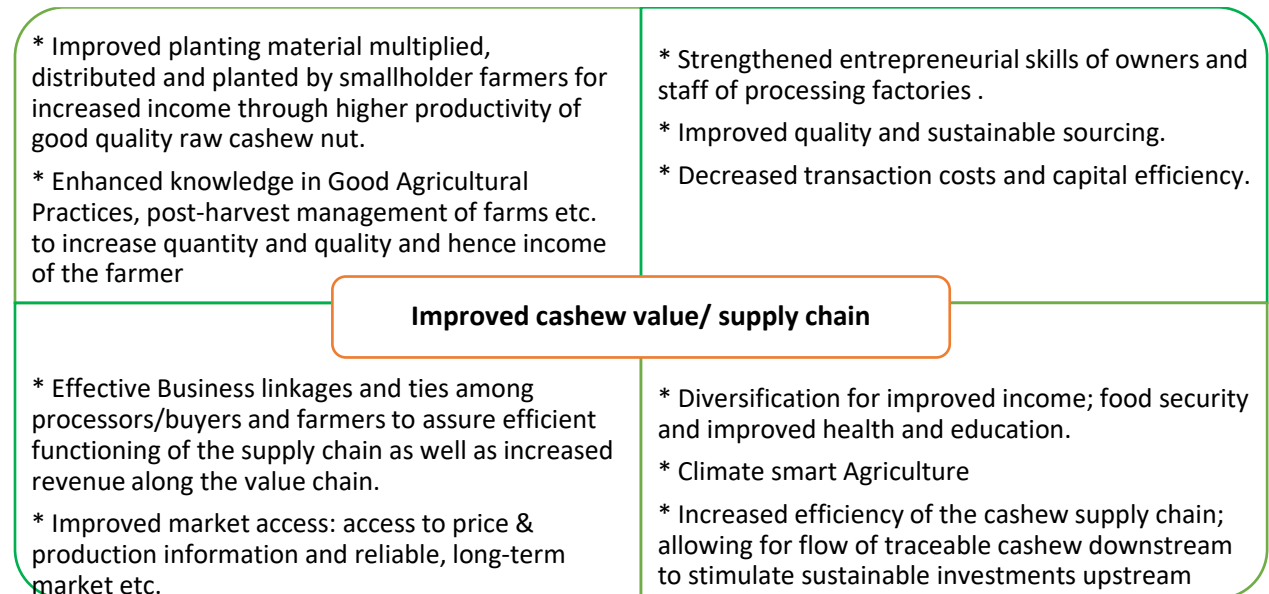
* Improved planting material multiplied, distributed and planted by smallholder farmers for increased income through higher productivity of good quality raw cashew nut.

* Enhanced knowledge in Good Agricultural Practices, post-harvest management of farms etc. to increase quantity and quality and hence income of the farmer

* Strengthened entrepreneurial skills of owners and staff of processing factories .

* Improved quality and sustainable sourcing.

* Decreased transaction costs and capital efficiency.

Improved cashew value/ supply chain

* Effective Business linkages and ties among processors/buyers and farmers to assure efficient functioning of the supply chain as well as increased revenue along the value chain.

* Improved market access: access to price & production information and reliable, long-term market etc.

* Diversification for improved income; food security and improved health and education.

* Climate smart Agriculture

* Increased efficiency of the cashew supply chain; allowing for flow of traceable cashew downstream to stimulate sustainable investments upstream